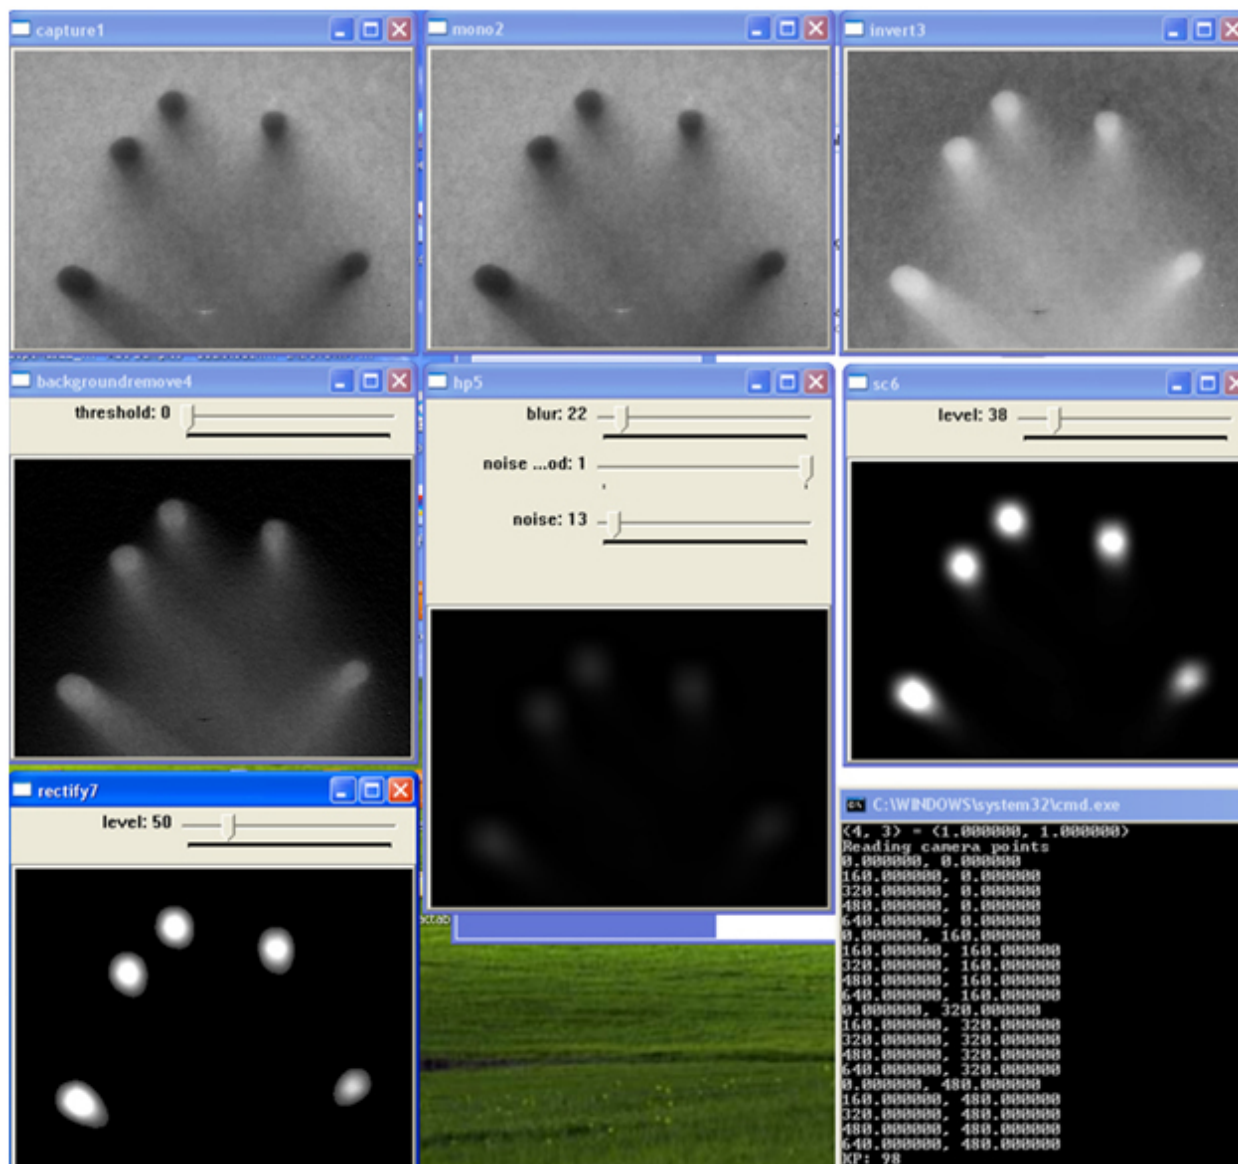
capture1

mono2

invert3

backgroundremove4

threshold: 0

hp5

blur: 22

noise ...od: 1

noise: 13

sc6

level: 38

rectify7

level: 50

C:\WINDOWS\system32\cmd.exe

(4, 3) = (1.000000, 1.000000)
Reading camera points
0.000000, 0.000000
160.000000, 0.000000
320.000000, 0.000000
480.000000, 0.000000
640.000000, 0.000000
0.000000, 160.000000
160.000000, 160.000000
320.000000, 160.000000
480.000000, 160.000000
640.000000, 160.000000
0.000000, 320.000000
160.000000, 320.000000
320.000000, 320.000000
480.000000, 320.000000
640.000000, 320.000000
0.000000, 480.000000
160.000000, 480.000000
320.000000, 480.000000
480.000000, 480.000000
640.000000, 480.000000
KP: 98